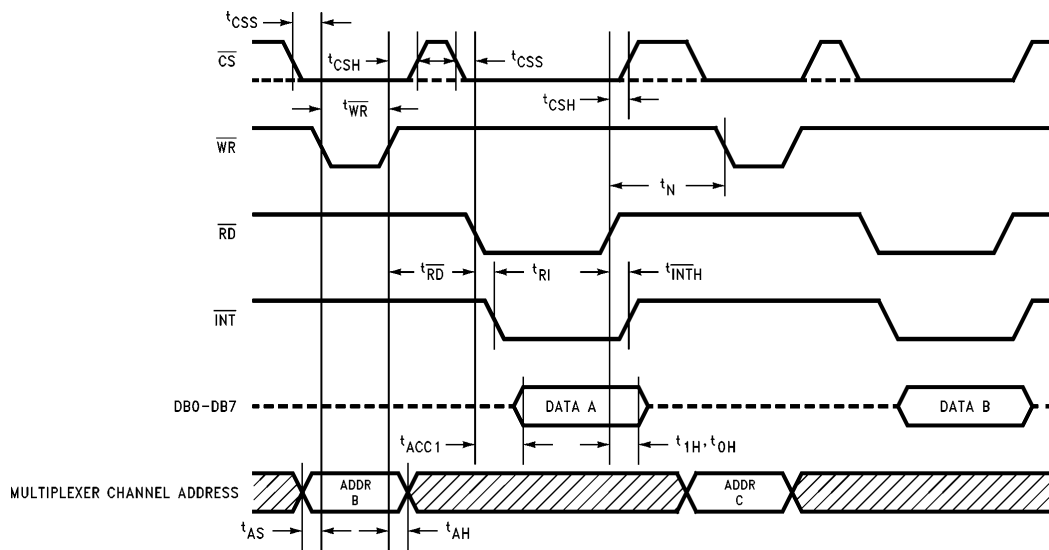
$t_{CSS}$

$\overline{CS}$

$t_{CSH}$

$t_{CSS}$

$t_{\overline{WR}}$

$t_{CSH}$

$\overline{WR}$

$t_N$

$\overline{RD}$

$t_{\overline{RD}}$

$t_{RI}$

$t_{\overline{INTH}}$

$\overline{INT}$

DB0-DB7

DATA A

DATA B

$t_{ACC1}$

$t_{1H}, t_{0H}$

MULTIPLEXER CHANNEL ADDRESS

ADDR B

ADDR C

$t_{AS}$

$t_{AH}$